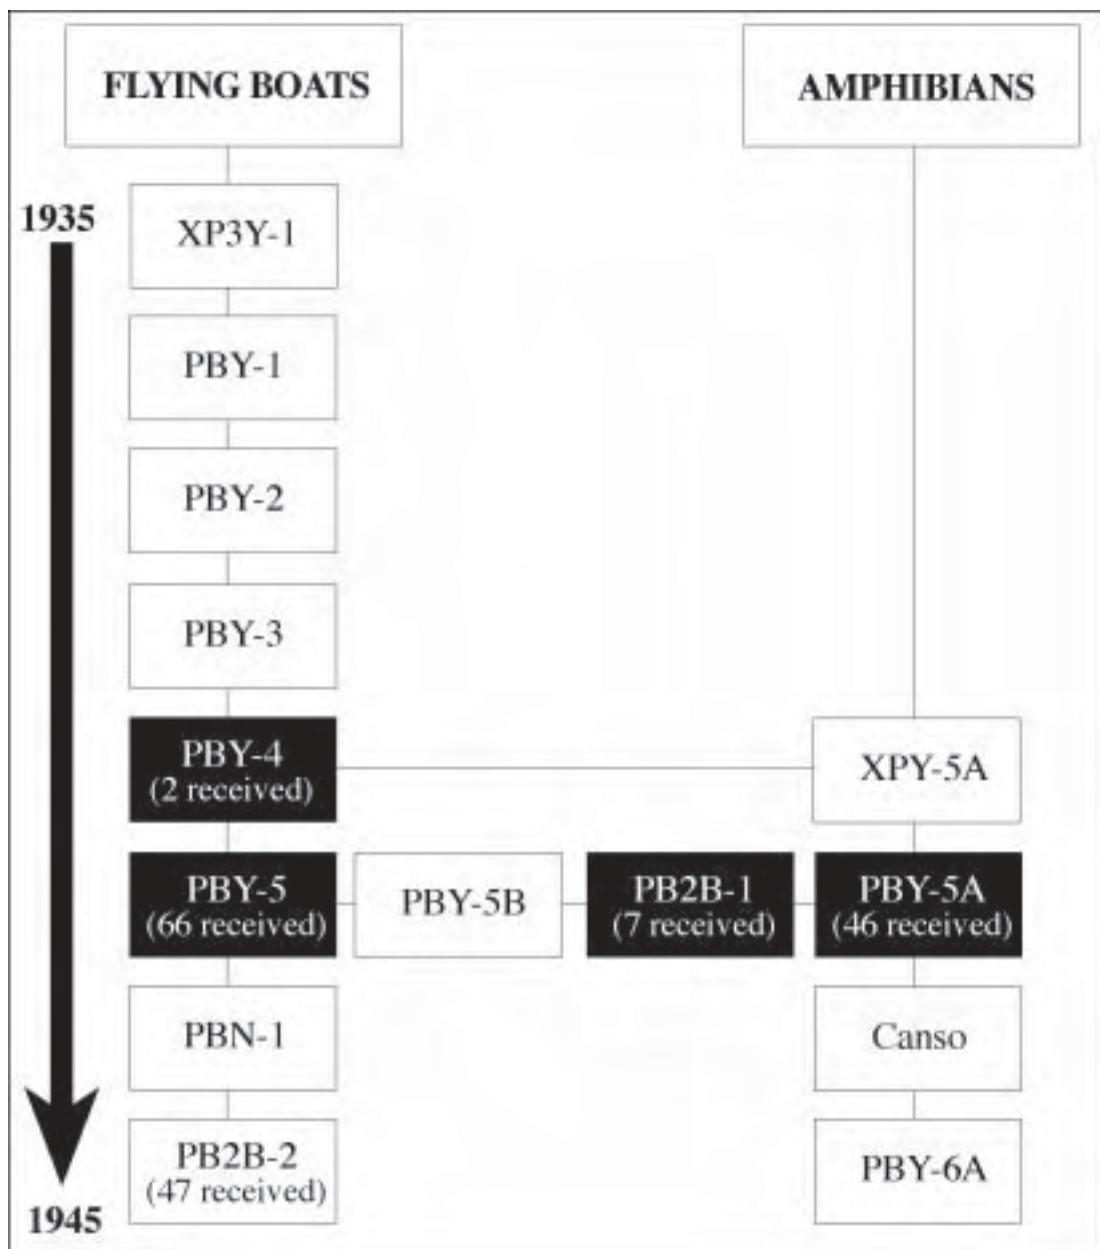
FLYING BOATS

AMPHIBIANS

1935

XP3Y-1

PBY-1

PBY-2

PBY-3

PBY-4
(2 received)

XPY-5A

PBY-5
(66 received)

PBY-5B

PB2B-1
(7 received)

PBY-5A
(46 received)

PBN-1

Canso

PB2B-2
(47 received)

PBY-6A

1945